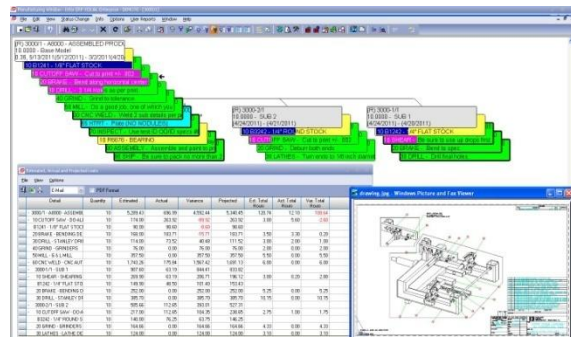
File Edit View Status Change Info Options User Reports Window Help

(P) 300011 - A0000 - ASSEMBLED PROD
10.0000 - Base Model
0.38, 5/13/2011 (5/13/2011) - 3/2/2011 (4/29)
10 01241 - 1/4" FLAT STOCK
15 CUTOFF SAW - Cut to print +/- .002
20 GRIND - Bend along horizontal center
30 DRILL - Drill holes per print
40 GRIND - Smooth all edges
50 MILL - Cut at angle
60 CNC WELD - Weld 2 sub assemblies
70 INSPECT - Check all specs
80 PAINT - Paint
90 SHIP - Be sure to pack no more than

(P) 300012 - SUB 2
10.0000 - SUB 2
(4/24/2011) - (4/21/2011)
10 80240 - 1/4" ROUND STOCK
20 CUTOFF SAW - Cut to print +/- .002
30 GRIND - Deburr both ends
40 LATHES - Turn ends to 1/8 inch diameter

(P) 300011 - SUB 1
10.0000 - SUB 1
(4/24/2011) - (4/21/2011)
10 01242 - 1/4" FLAT STOCK
20 SHEAR - Be sure to ...
30 GRIND - Bend to spec
40 DRILL - Drill holes

Estimated, Actual and Projected Costs
File View Options
E-Mail PDF Format

| Detail | Quantity | Estimated | Actual | Variance | Projected | Est. Total Hours | Act. Total Hours | Var. Total Hours |
|---|---|---|---|---|---|---|---|---|
| 300011 - A0000 - ASSEMB | 10 | 5,289.43 | 696.99 | 4,592.44 | 5,340.45 | 128.74 | 12.10 | 116.64 |
| 10 CUTOFF SAW - DO-ALL | 10 | 174.00 | 263.92 | -89.92 | 263.92 | 2.00 | 3.00 | -1.00 |
| 01241 - 1/4" FLAT STOCK | 10 | 90.00 | 99.60 | -9.60 | 99.60 | | | |
| 20 GRIND - BENDING D | 10 | 190.50 | 160.71 | 29.79 | 160.71 | 3.50 | 3.30 | 0.20 |
| 30 DRILL - STANLEY DR | 10 | 714.00 | 73.52 | 40.48 | 171.52 | 3.00 | 2.00 | 1.00 |
| 40 GRIND - GRINDERS | 10 | 75.00 | 0.00 | 75.00 | 75.00 | 2.00 | 0.00 | 2.00 |
| 50 MILL - 6-S L MILL | 10 | 357.50 | 0.00 | 357.50 | 357.50 | 5.50 | 0.00 | 5.50 |
| 60 CNC WELD - CNC AUT | 10 | 1,743.26 | 175.84 | 1,567.42 | 1,661.13 | 6.00 | 0.00 | 6.00 |
| 300011 - SUB 1 | 10 | 907.60 | 63.19 | 844.41 | 933.62 | | | |
| 10 SHEAR - SHEARING | 10 | 300.00 | 63.19 | 236.71 | 136.12 | 3.80 | 0.20 | 2.80 |
| 01242 - 1/4" FLAT STO | 10 | 149.00 | 49.50 | 101.40 | 153.43 | | | |
| 20 GRIND - BENDING D | 10 | 252.00 | 0.00 | 252.00 | 252.00 | 5.25 | 0.00 | 5.25 |
| 30 DRILL - STANLEY DR | 10 | 385.70 | 0.00 | 385.70 | 385.70 | 10.75 | 0.00 | 10.75 |
| 300012 - SUB 2 | 10 | 505.42 | 112.85 | 392.57 | 527.10 | | | |
| 10 CUTOFF SAW - DO-A | 10 | 217.00 | 112.85 | 104.35 | 230.65 | 2.75 | 1.00 | 1.75 |
| 80240 - 1/4" ROUND S | 10 | 140.00 | 76.25 | 63.75 | 146.25 | | | |
| 20 GRIND - GRINDERS | 10 | 164.00 | 0.00 | 164.00 | 164.00 | 4.33 | 0.00 | 4.33 |
| 30 LATHES - LATHE CE | 10 | 124.00 | 0.00 | 124.00 | 124.00 | 4.33 | 0.00 | 4.33 |

drawing.jpg - Windows Picture and Fax Viewer